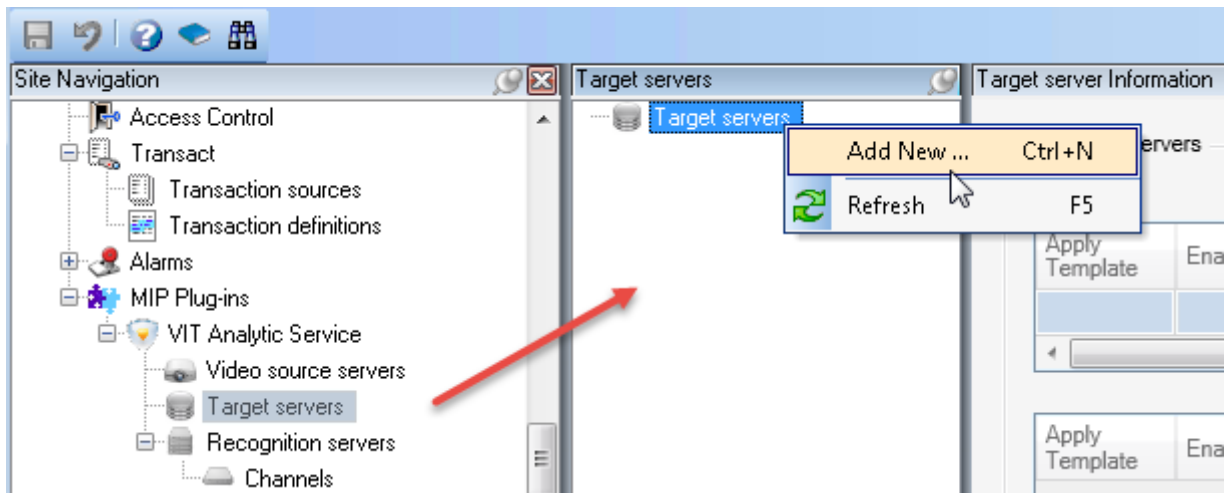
Site Navigation

Access Control
Transact
Transaction sources
Transaction definitions
Alarms
MIP Plug-ins
VIT Analytic Service
Video source servers
Target servers
Recognition servers
Channels

Target servers

Target servers

Add New ... Ctrl+N
Refresh F5

Target server Information

ervers

| Apply Template | Ena |
|---|---|
| | |

| Apply Template | Ena |
|---|---|